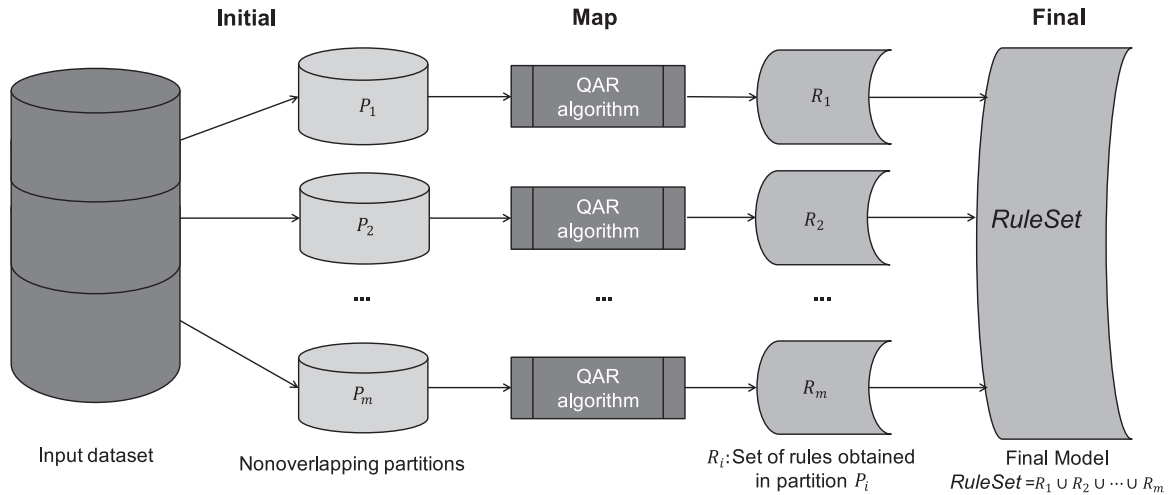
Initial

Map

Final

$P_1$

QAR algorithm

$R_1$

$P_2$

QAR algorithm

$R_2$

RuleSet

...

...

...

$P_m$

QAR algorithm

$R_m$

Input dataset

Nonoverlapping partitions

$R_i$: Set of rules obtained in partition $P_i$

Final Model
RuleSet $= R_1 \cup R_2 \cup \cdots \cup R_m$